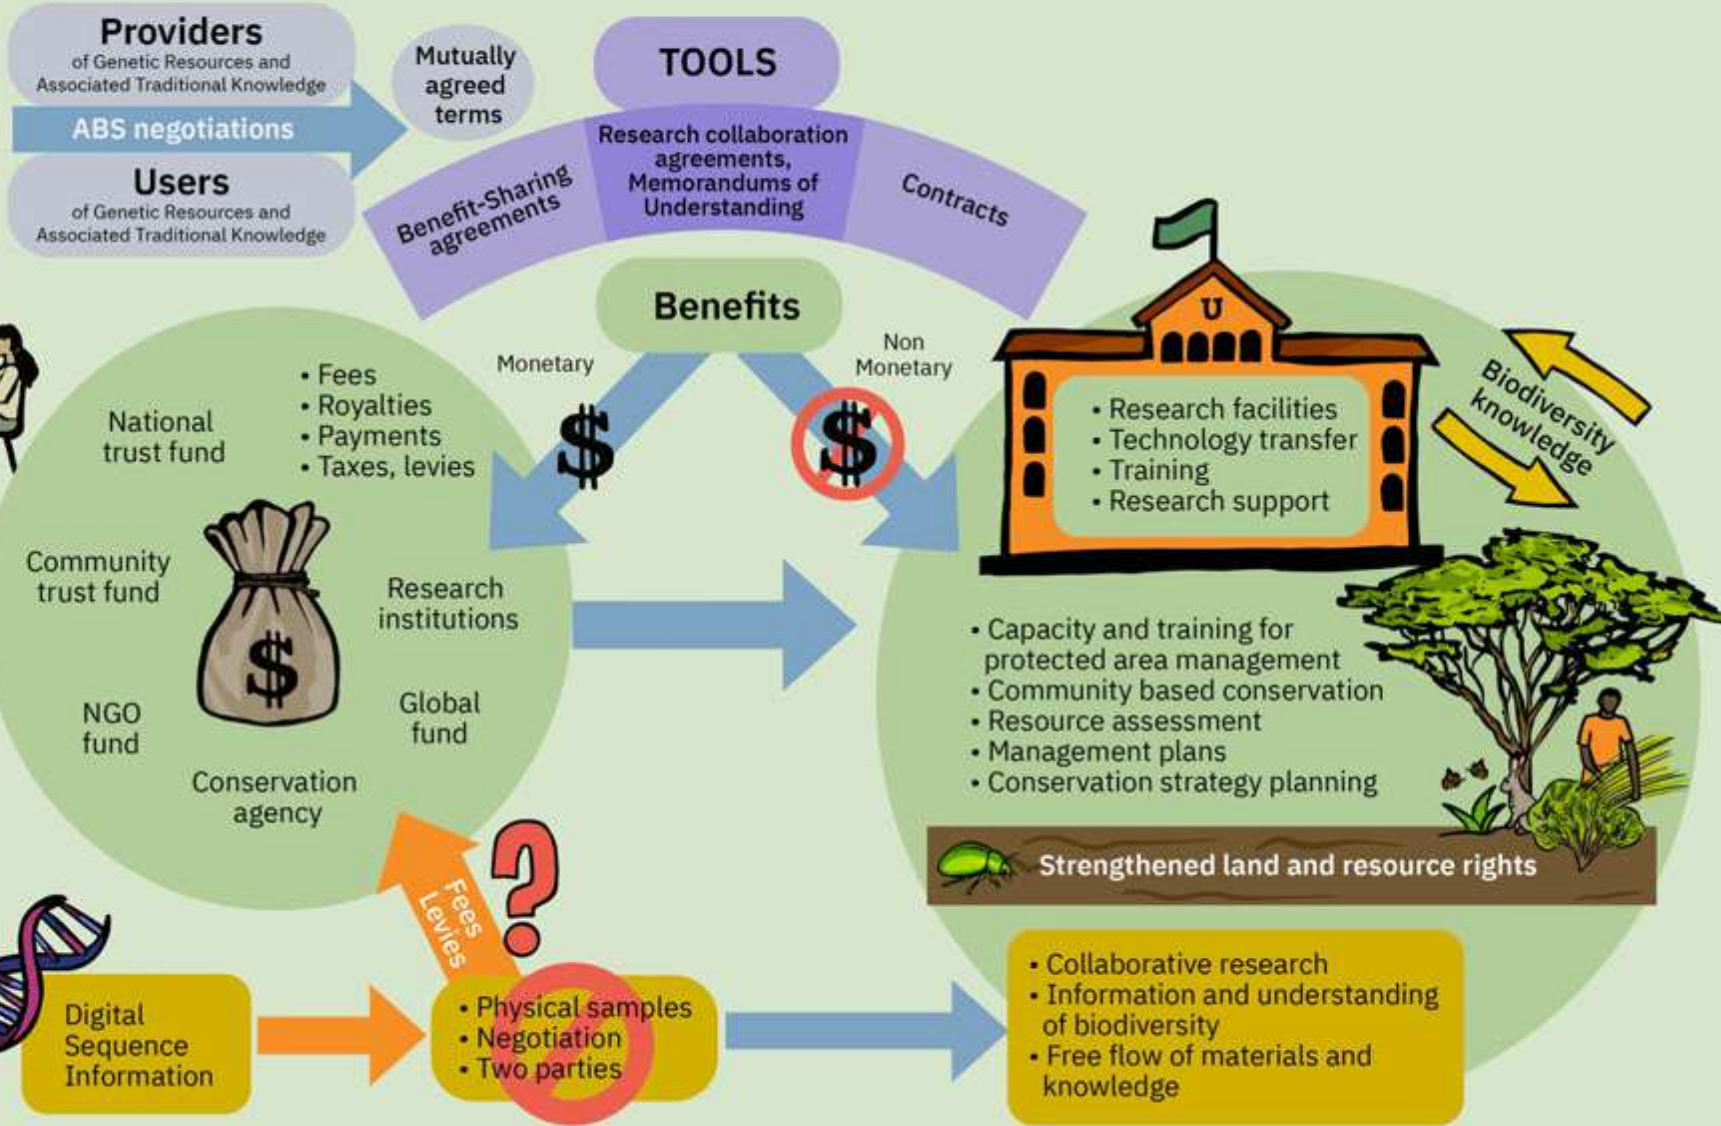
Providers
of Genetic Resources and Associated Traditional Knowledge

ABS negotiations

Users
of Genetic Resources and Associated Traditional Knowledge

Mutually agreed terms

TOOLS

Benefit-Sharing agreements

Research collaboration agreements, Memorandums of Understanding

Contracts

Benefits

Monetary

Non Monetary

National trust fund

• Fees
• Royalties
• Payments
• Taxes, levies

Community trust fund

Research institutions

NGO fund

Global fund

Conservation agency

• Research facilities
• Technology transfer
• Training
• Research support

Biodiversity knowledge

• Capacity and training for protected area management
• Community based conservation
• Resource assessment
• Management plans
• Conservation strategy planning

Strengthened land and resource rights

Fees Levies

Digital Sequence Information

• Physical samples
• Negotiation
• Two parties

• Collaborative research
• Information and understanding of biodiversity
• Free flow of materials and knowledge